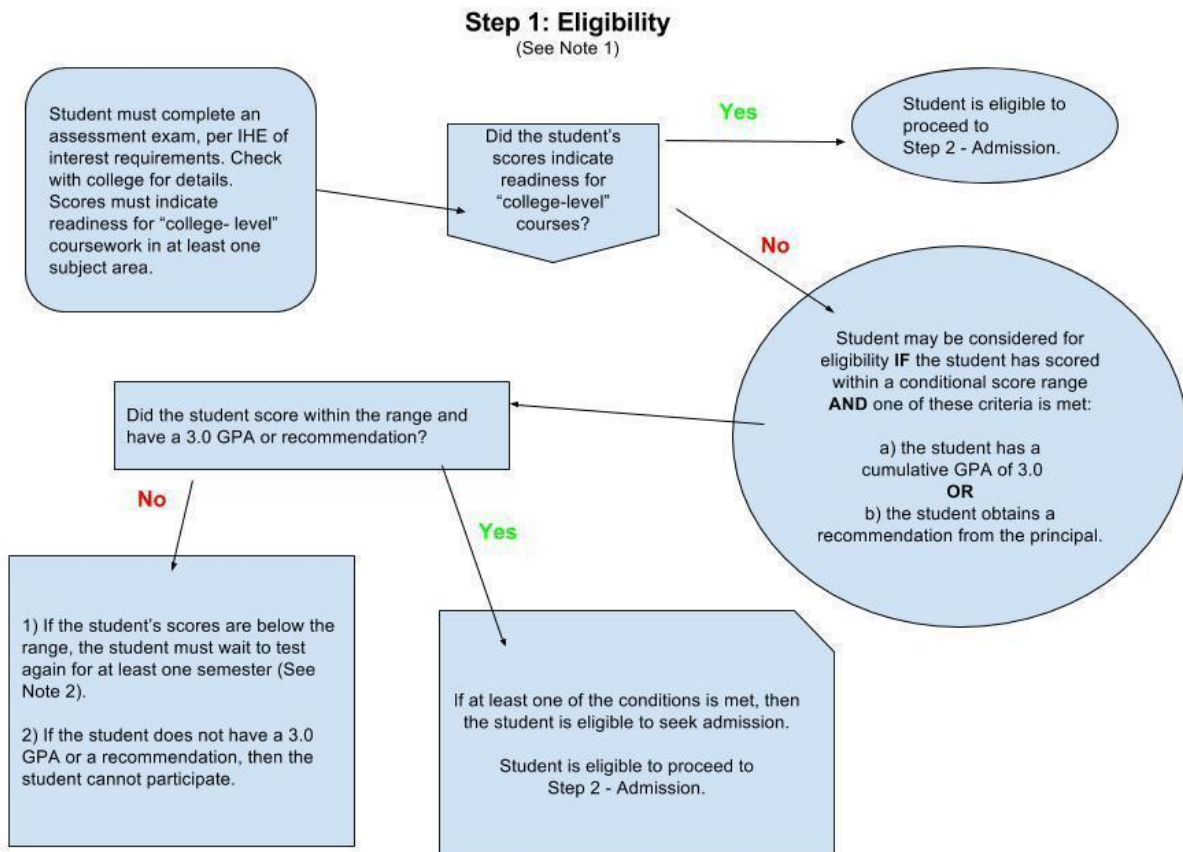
**Step 1: Eligibility**
(See Note 1)

Student must complete an assessment exam, per IHE of interest requirements. Check with college for details. Scores must indicate readiness for "college- level" coursework in at least one subject area.

Did the student's scores indicate readiness for "college-level" courses?

Yes

Student is eligible to proceed to Step 2 - Admission.

No

Student may be considered for eligibility **IF** the student has scored within a conditional score range **AND** one of these criteria is met:

a) the student has a cumulative GPA of 3.0
**OR**
b) the student obtains a recommendation from the principal.

Did the student score within the range and have a 3.0 GPA or recommendation?

No

Yes

1) If the student's scores are below the range, the student must wait to test again for at least one semester (See Note 2).

2) If the student does not have a 3.0 GPA or a recommendation, then the student cannot participate.

If at least one of the conditions is met, then the student is eligible to seek admission.

Student is eligible to proceed to Step 2 - Admission.